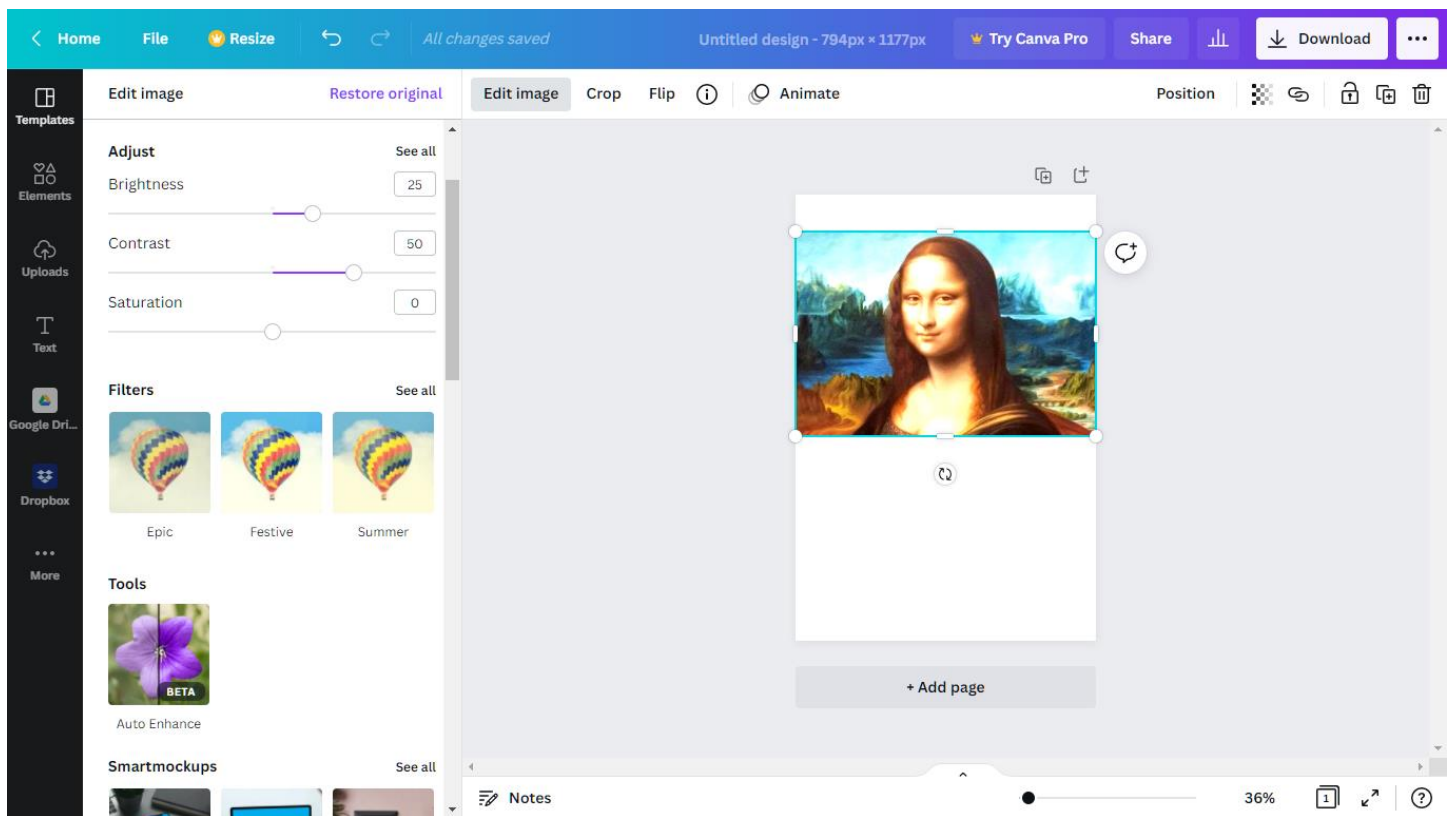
Home File Resize All changes saved Untitled design - 794px × 1177px Try Canva Pro Share Download •••

Templates

Elements

Uploads

Text

Google Dri...

Dropbox

More

Edit image Restore original

Adjust See all

Brightness 25

Contrast 50

Saturation 0

Filters See all

Epic Festive Summer

Tools

BETA

Auto Enhance

Smartmockups See all

Edit image Crop Flip Animate Position

+ Add page

Notes 36%